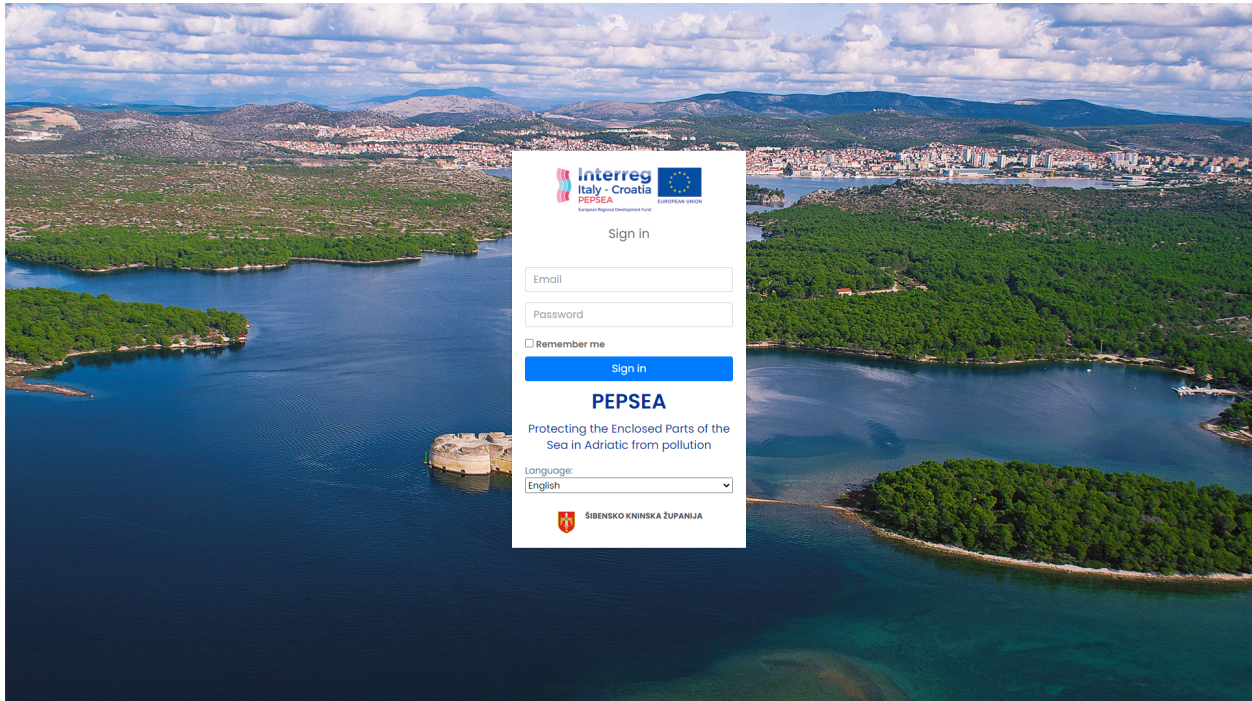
Interreg
Italy - Croatia
PEPSEA
European Regional Development Fund
EUROPEAN UNION

Sign in

Email

Password

Remember me

Sign in

PEPSEA

Protecting the Enclosed Parts of the Sea in Adriatic from pollution

Language:
English

ŠIBENSKO KNINSKA ŽUPANIJA